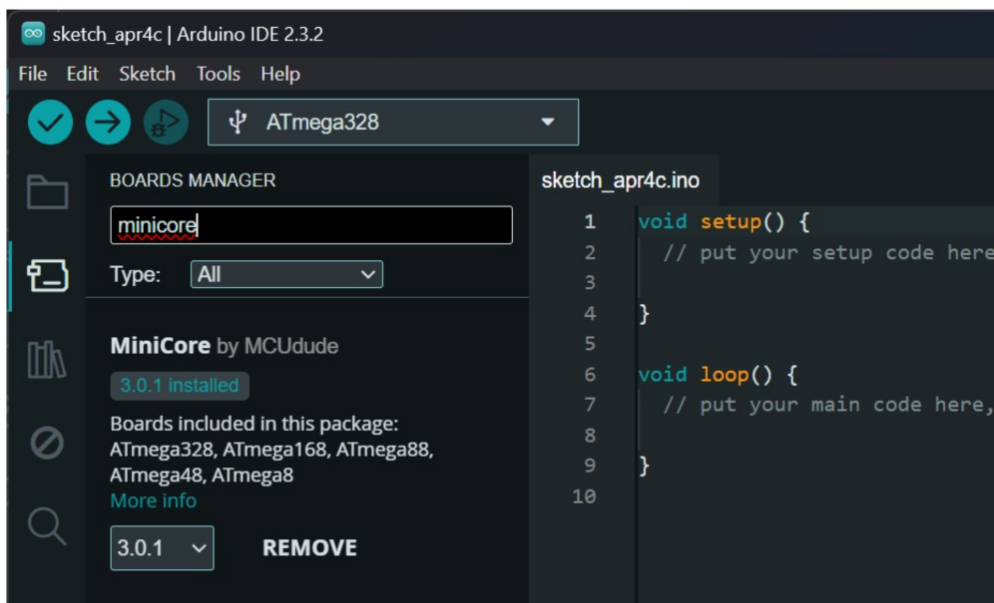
sketch_apr4c | Arduino IDE 2.3.2

File Edit Sketch Tools Help

ATmega328

BOARDS MANAGER

minicore

Type: All

MiniCore by MCUdude

3.0.1 installed

Boards included in this package:
ATmega328, ATmega168, ATmega88, ATmega48, ATmega8
More info

3.0.1 REMOVE

sketch_apr4c.ino

1 void setup() {
2 // put your setup code here
3
4 }
5
6 void loop() {
7 // put your main code here,
8
9 }
10